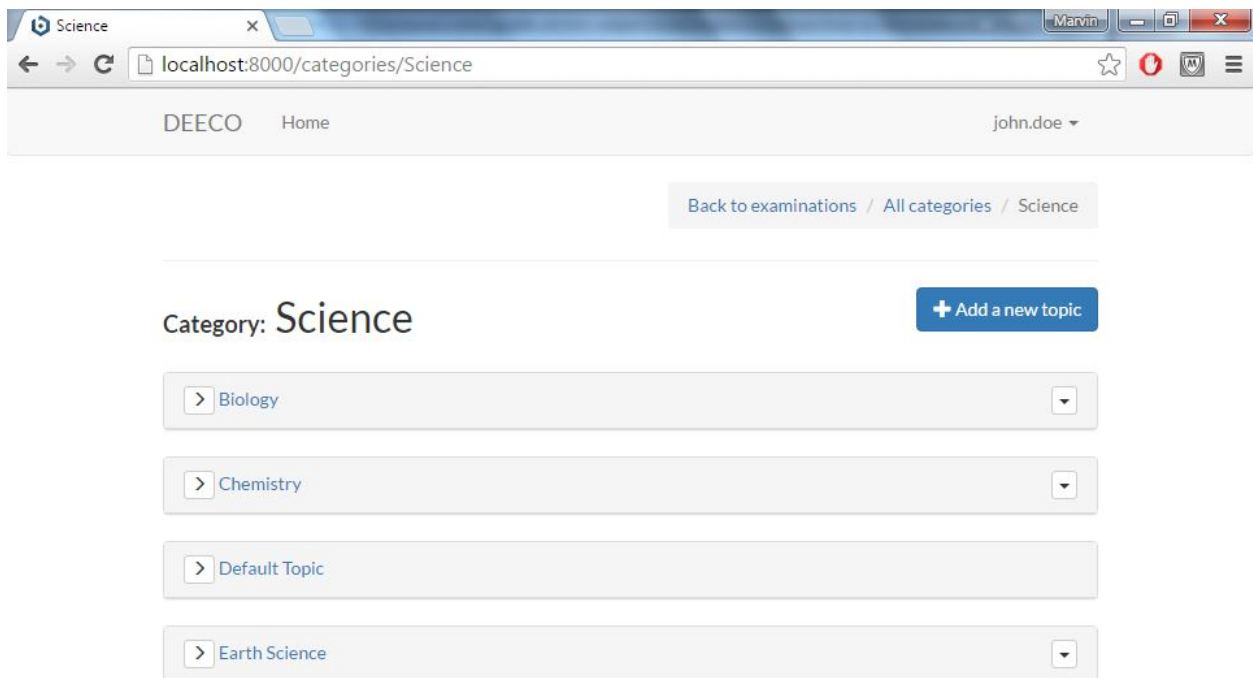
Science ×

Marvin

localhost:8000/categories/Science

DEECO Home

john.doe

Back to examinations / All categories / Science

Category: Science

Add a new topic

Biology

Chemistry

Default Topic

Earth Science